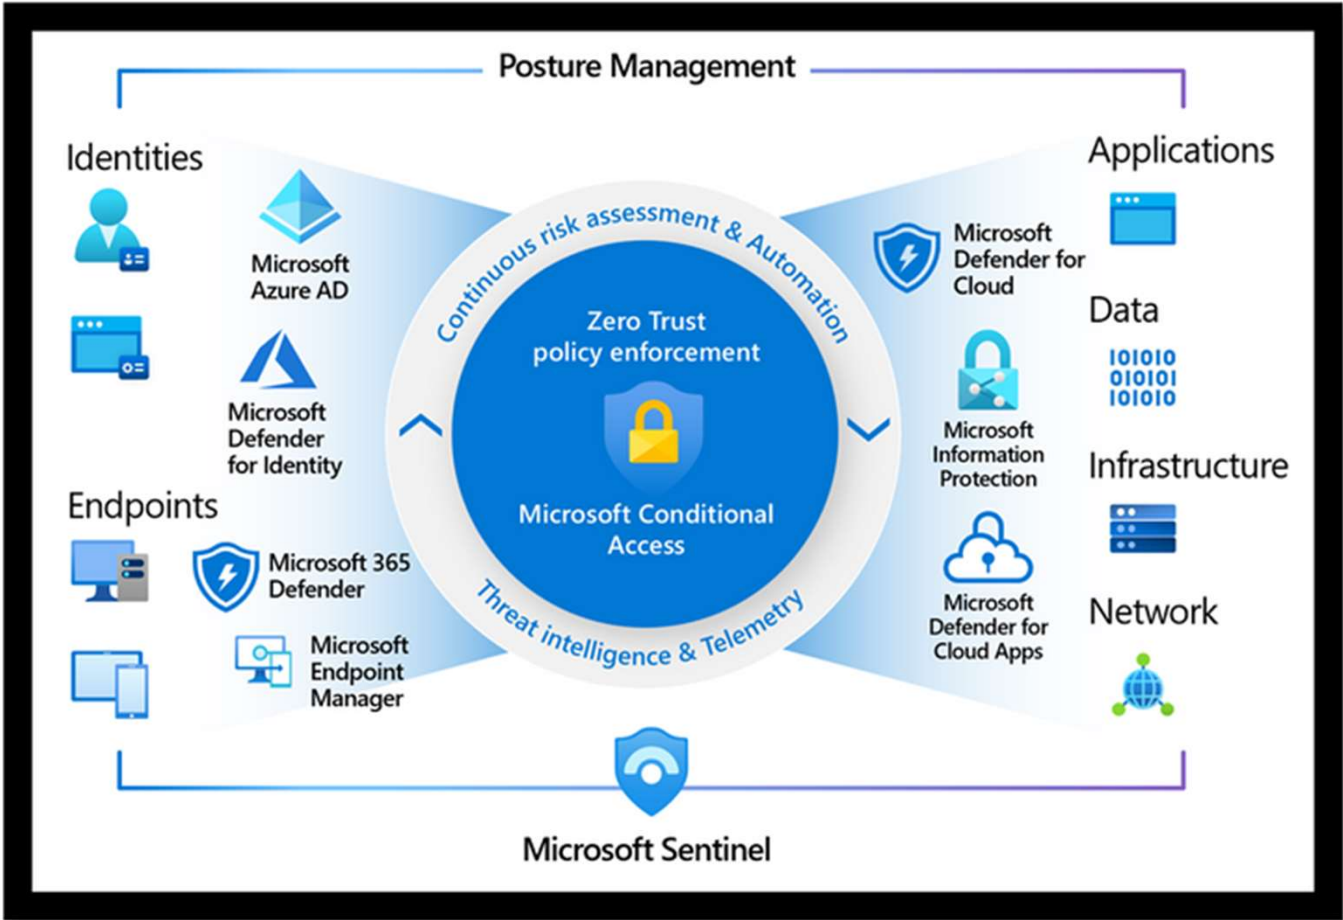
Posture Management

Identities

Microsoft Azure AD

Microsoft Defender for Identity

Endpoints

Microsoft 365 Defender

Microsoft Endpoint Manager

Continuous risk assessment & Automation

Zero Trust policy enforcement

Microsoft Conditional Access

Threat intelligence & Telemetry

Applications

Microsoft Defender for Cloud

Data

101010
010101
101010

Microsoft Information Protection

Infrastructure

Microsoft Defender for Cloud Apps

Network

Microsoft Sentinel